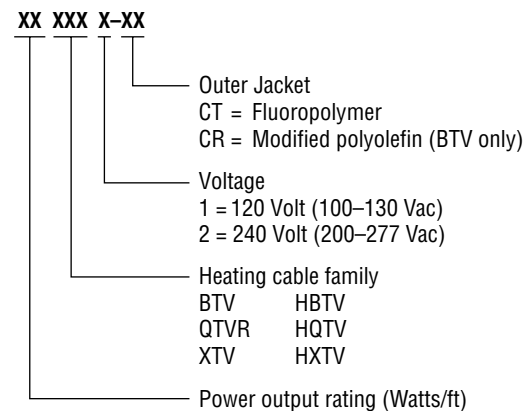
XX XXX X–XX

Outer Jacket
CT = Fluoropolymer
CR = Modified polyolefin (BTV only)

Voltage
1 = 120 Volt (100–130 Vac)
2 = 240 Volt (200–277 Vac)

Heating cable family
BTV HBTV
QTVR HQTV
XTV HXTV

Power output rating (Watts/ft)